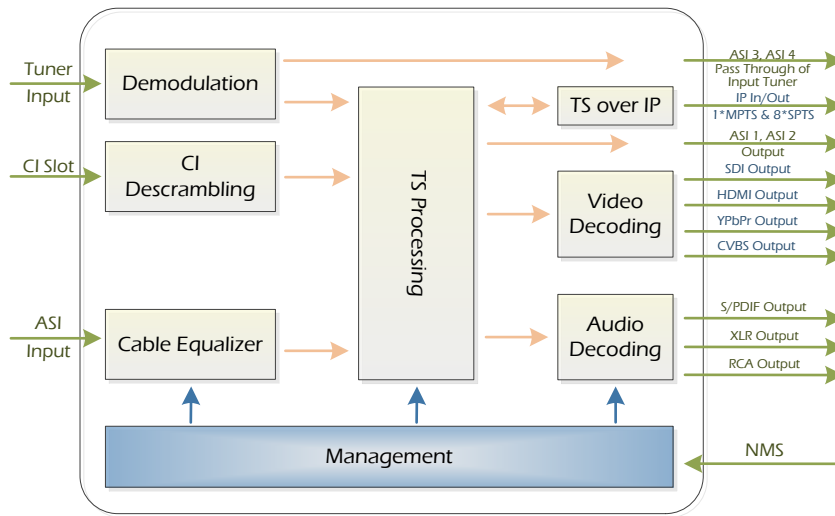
Tuner Input

CI Slot

ASI Input

Demodulation

CI Descrambling

Cable Equalizer

TS Processing

TS over IP

Video Decoding

Audio Decoding

Management

ASI 3, ASI 4 Pass Through of Input Tuner

IP In/Out 1*MPTS & 8*SPTS

ASI 1, ASI 2 Output

SDI Output

HDMI Output

YPbPr Output

CVBS Output

S/PDIF Output

XLR Output

RCA Output

NMS